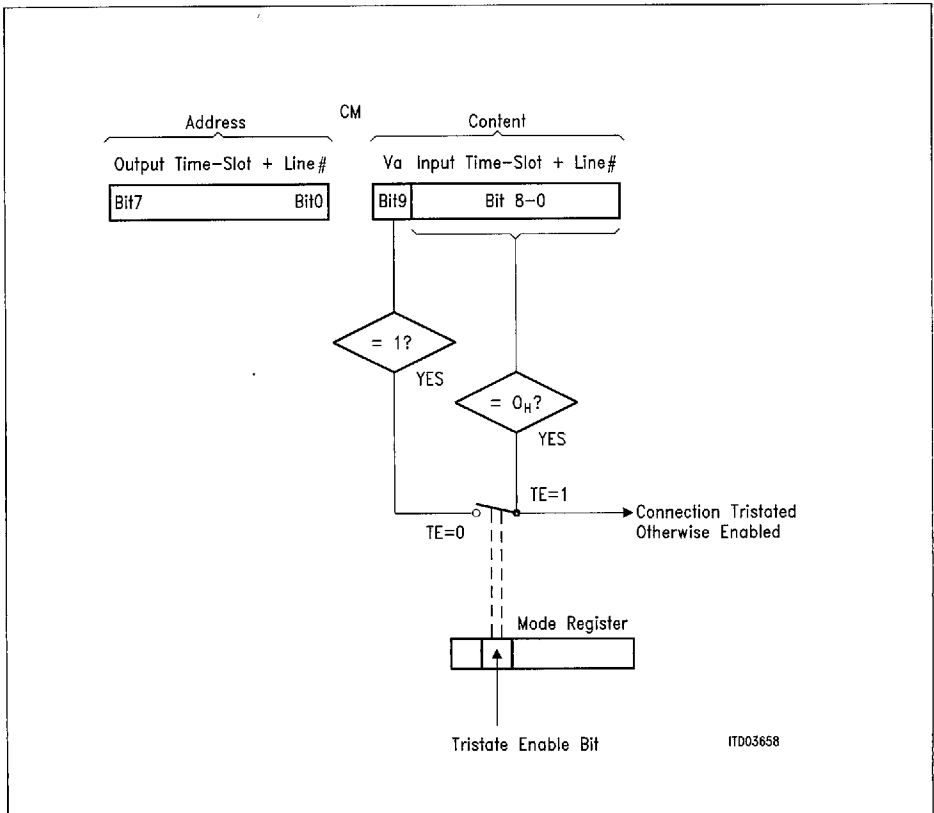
Address

CM

Content

Output Time-Slot + Line#

Va Input Time-Slot + Line#

Bit7 Bit0

Bit9 Bit 8-0

= 1?

YES

$= 0_H$?

YES

TE=1

TE=0

Connection Tristated Otherwise Enabled

Mode Register

Tristate Enable Bit

ITD03658